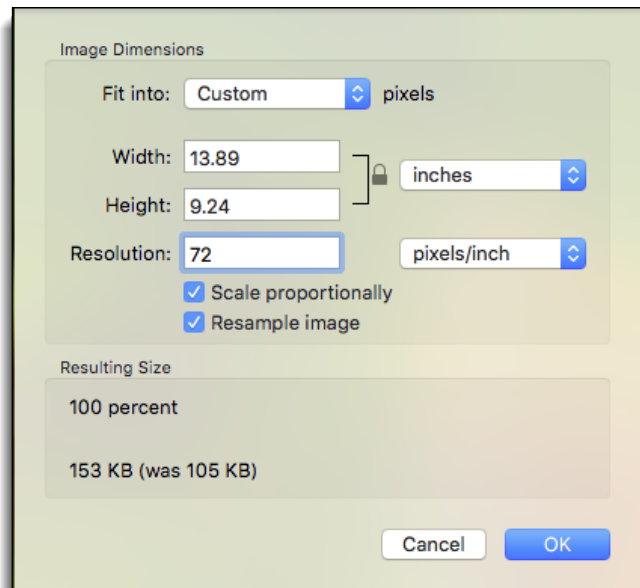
Image Dimensions

Fit into: Custom pixels

Width: 13.89

Height: 9.24

inches

Resolution: 72 pixels/inch

Scale proportionally

Resample image

Resulting Size

100 percent

153 KB (was 105 KB)

Cancel OK